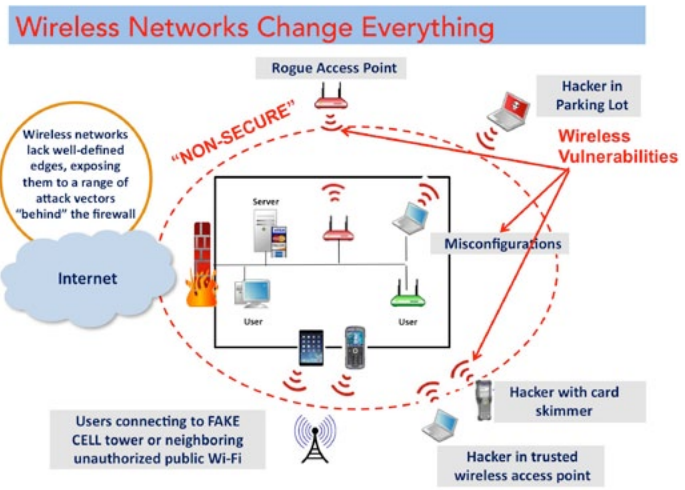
Wireless Networks Change Everything

Rogue Access Point

Hacker in Parking Lot

"NON-SECURE"

Wireless Vulnerabilities

Wireless networks lack well-defined edges, exposing them to a range of attack vectors "behind" the firewall

Server

Misconfigurations

Internet

User

User

Hacker with card skimmer

Users connecting to FAKE CELL tower or neighboring unauthorized public Wi-Fi

Hacker in trusted wireless access point